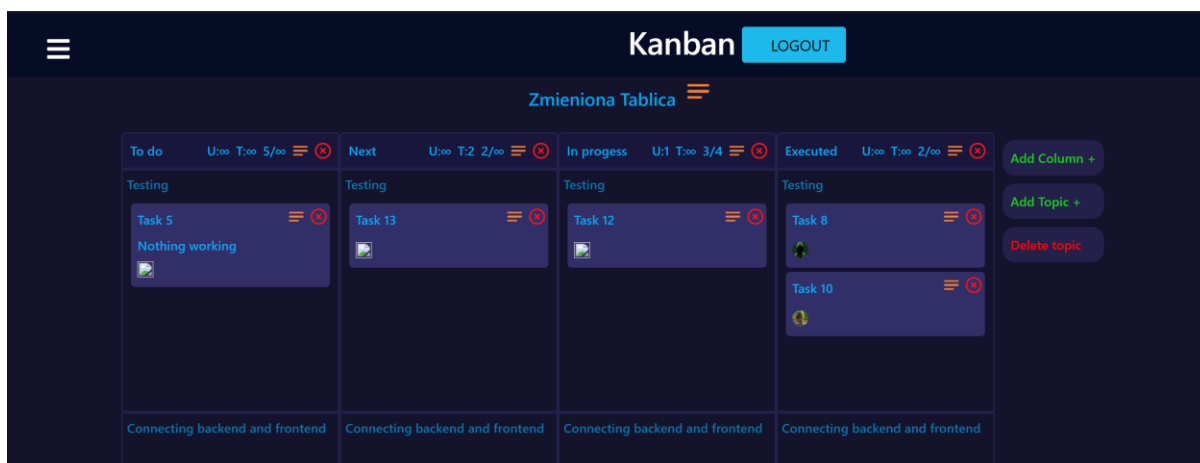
Kanban LOGOUT

Zmieniona Tablica

To do U:∞ T:∞ 5/∞

Testing

Task 5

Nothing working

Connecting backend and frontend

Next U:∞ T:2 2/∞

Testing

Task 13

Connecting backend and frontend

In progess U:1 T:∞ 3/4

Testing

Task 12

Connecting backend and frontend

Executed U:∞ T:∞ 2/∞

Testing

Task 8

Task 10

Connecting backend and frontend

Add Column +

Add Topic +

Delete topic